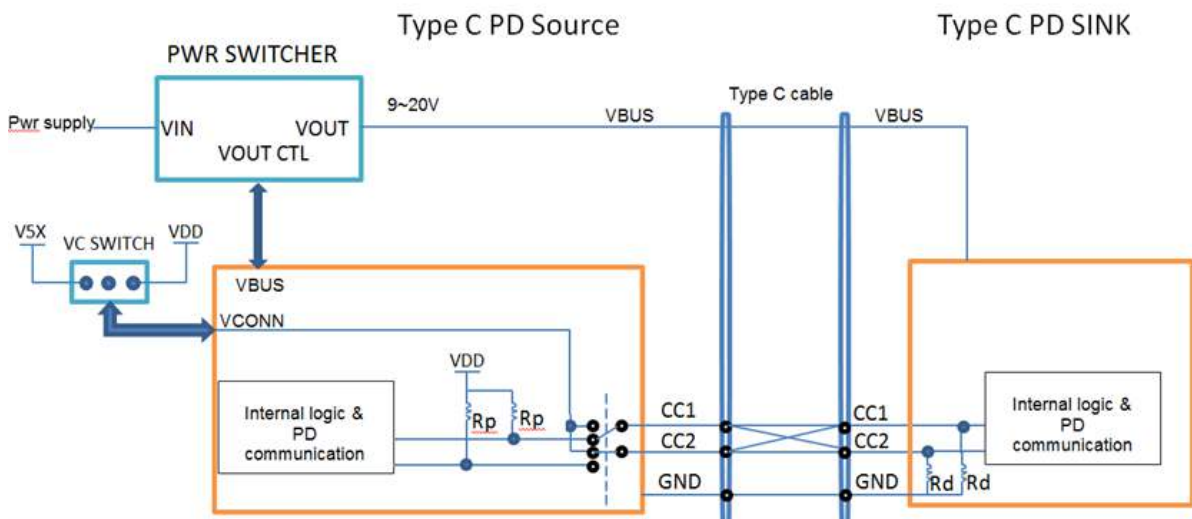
Type C PD Source

Type C PD SINK

PWR SWITCHER

Pwr supply

VIN

VOUT

VOUT CTL

9~20V

VBUS

Type C cable

VBUS

V5X

VC SWITCH

VDD

VBUS

VCONN

VDD

Internal logic & PD communication

Rp

Rp

CC1

CC2

GND

CC1

CC2

GND

Internal logic & PD communication

Rd

Rd